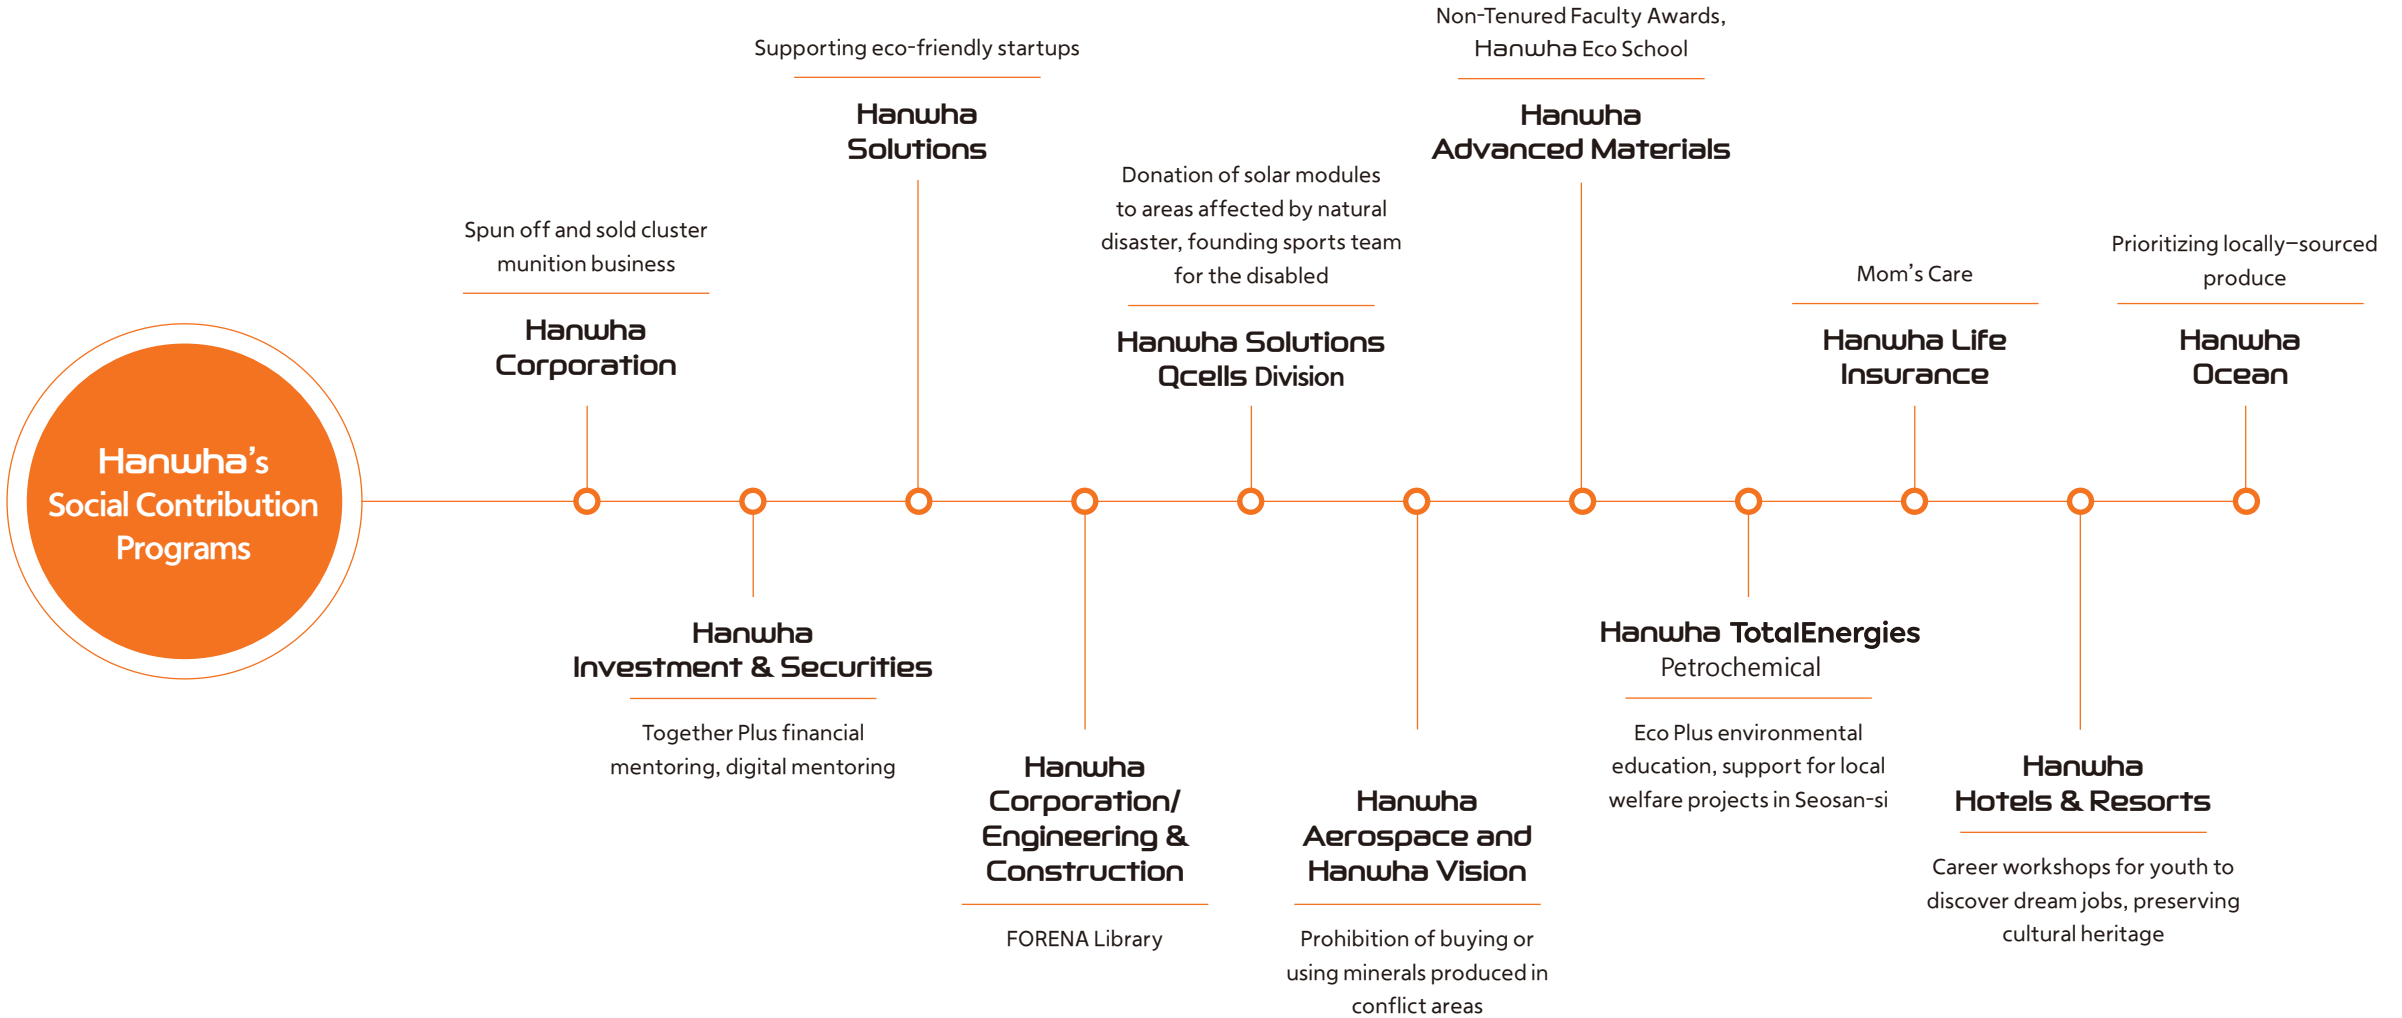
Hanwha's Social Contribution Programs

Spun off and sold cluster munition business

Hanwha Corporation

Hanwha Investment & Securities

Together Plus financial mentoring, digital mentoring

Supporting eco-friendly startups

Hanwha Solutions

Hanwha Corporation/ Engineering & Construction

FORENA Library

Donation of solar modules to areas affected by natural disaster, founding sports team for the disabled

Hanwha Solutions Qcells Division

Hanwha Aerospace and Hanwha Vision

Prohibition of buying or using minerals produced in conflict areas

Non-Tenured Faculty Awards, Hanwha Eco School

Hanwha Advanced Materials

Hanwha TotalEnergies Petrochemical

Eco Plus environmental education, support for local welfare projects in Seosan-si

Mom's Care

Hanwha Life Insurance

Hanwha Hotels & Resorts

Career workshops for youth to discover dream jobs, preserving cultural heritage

Prioritizing locally−sourced produce

Hanwha Ocean